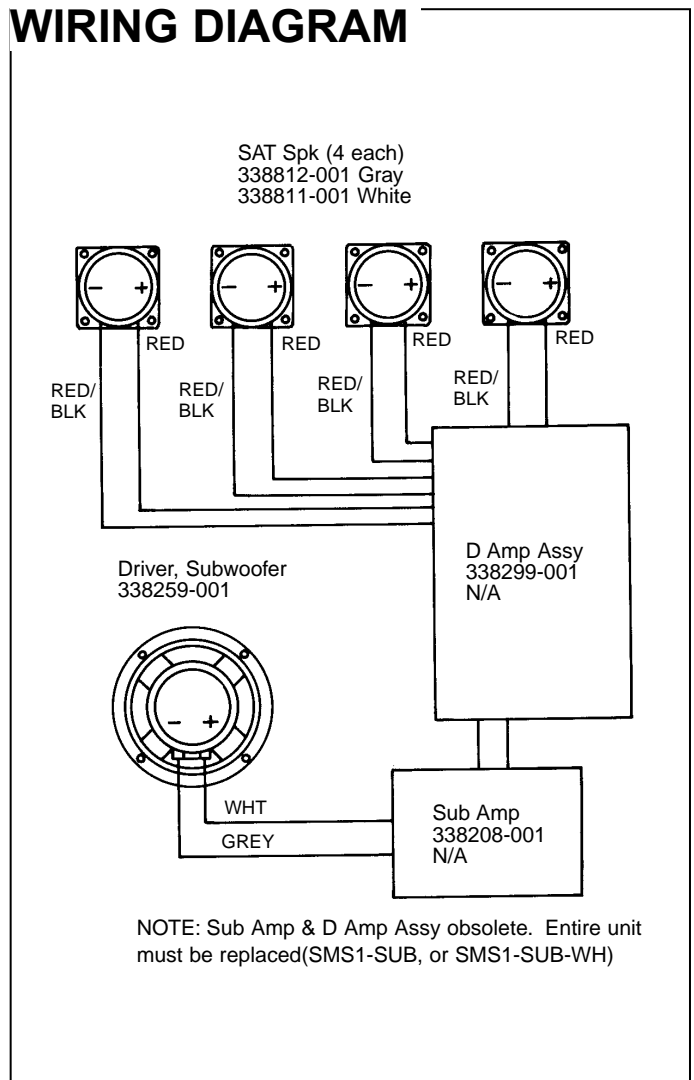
WIRING DIAGRAM

SAT Spk (4 each)
338812-001 Gray
338811-001 White

– +
– +
– +
– +

RED
RED
RED
RED

RED/
BLK
RED/
BLK
RED/
BLK
RED/
BLK

D Amp Assy
338299-001
N/A

Driver, Subwoofer
338259-001

– +

WHT
GREY

Sub Amp
338208-001
N/A

NOTE: Sub Amp & D Amp Assy obsolete. Entire unit must be replaced(SMS1-SUB, or SMS1-SUB-WH)